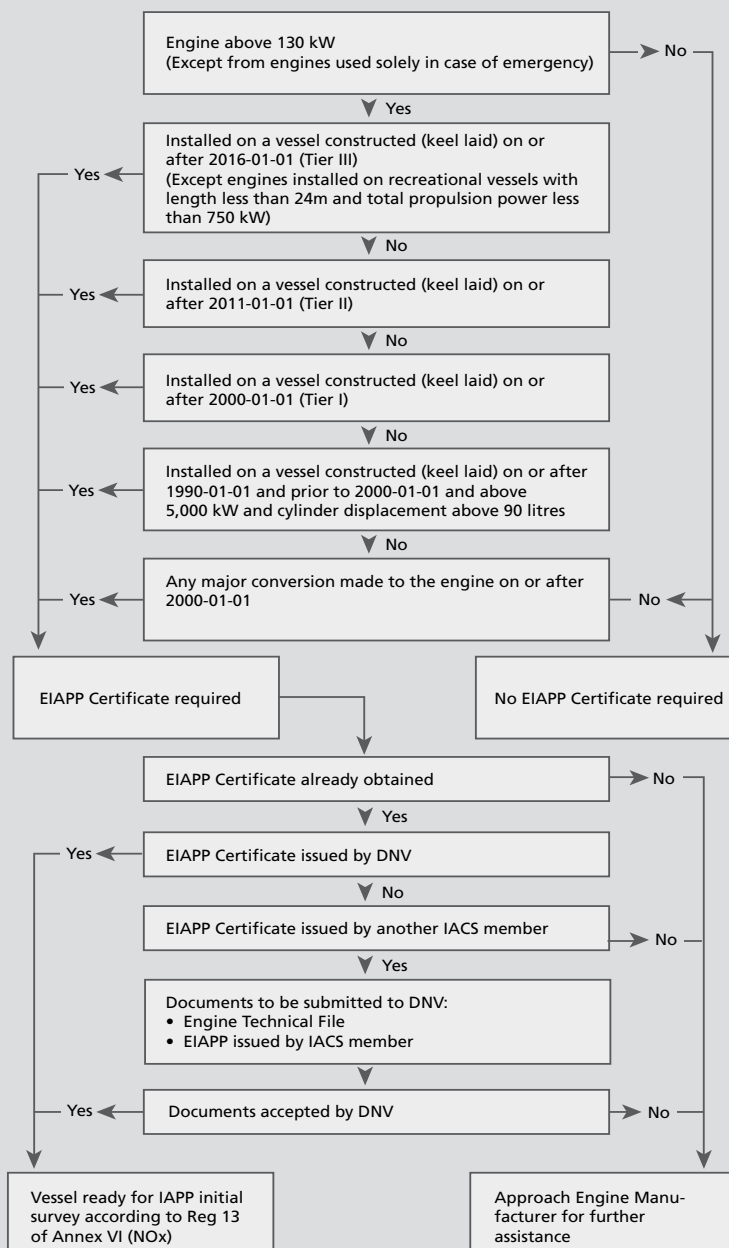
Engine above 130 kW
(Except from engines used solely in case of emergency)

No

Yes

Installed on a vessel constructed (keel laid) on or after 2016-01-01 (Tier III)
(Except engines installed on recreational vessels with length less than 24m and total propulsion power less than 750 kW)

Yes

No

Installed on a vessel constructed (keel laid) on or after 2011-01-01 (Tier II)

Yes

No

Installed on a vessel constructed (keel laid) on or after 2000-01-01 (Tier I)

Yes

No

Installed on a vessel constructed (keel laid) on or after 1990-01-01 and prior to 2000-01-01 and above 5,000 kW and cylinder displacement above 90 litres

Yes

No

Any major conversion made to the engine on or after 2000-01-01

Yes

No

EIAPP Certificate required

No EIAPP Certificate required

EIAPP Certificate already obtained

No

Yes

EIAPP Certificate issued by DNV

Yes

No

EIAPP Certificate issued by another IACS member

No

Yes

Documents to be submitted to DNV:
• Engine Technical File
• EIAPP issued by IACS member

Documents accepted by DNV

Yes

No

Vessel ready for IAPP initial survey according to Reg 13 of Annex VI (NOx)

Approach Engine Manufacturer for further assistance